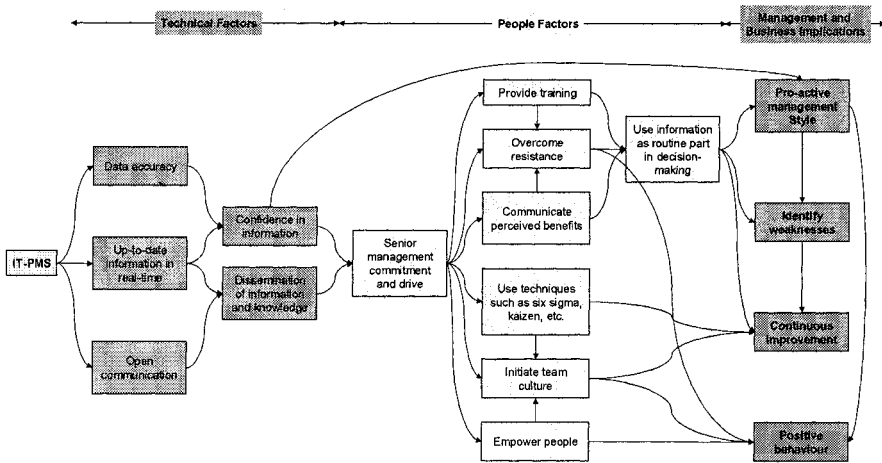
Technical Factors

People Factors

Management and Business Implications

IT-PMS

Data accuracy

Up-to-date information in real-time

Open communication

Confidence in information

Dissemination of information and knowledge

Senior management commitment and drive

Provide training

Overcome resistance

Communicate perceived benefits

Use techniques such as six sigma, kaizen, etc.

Initiate team culture

Empower people

Use information as routine part in decision-making

Pro-active management Style

Identify weaknesses

Continuous improvement

Positive behaviour